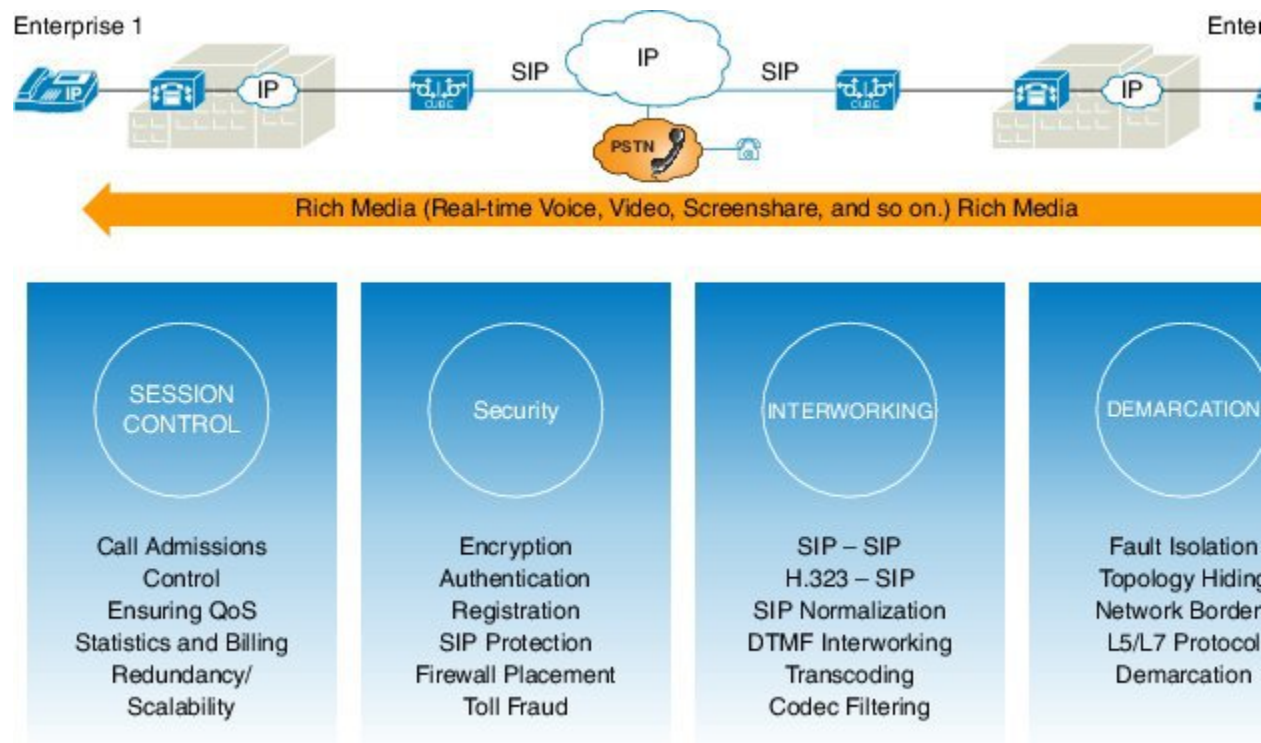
Enterprise 1

Enter

IP

IP

SIP

IP

SIP

CUBE

CUBE

PSTN

IP

Rich Media (Real-time Voice, Video, Screenshare, and so on.) Rich Media

SESSION CONTROL

Call Admissions Control
Ensuring QoS
Statistics and Billing
Redundancy/ Scalability

Security

Encryption
Authentication
Registration
SIP Protection
Firewall Placement
Toll Fraud

INTERWORKING

SIP – SIP
H.323 – SIP
SIP Normalization
DTMF Interworking
Transcoding
Codec Filtering

DEMARCATION

Fault Isolation
Topology Hiding
Network Border
L5/L7 Protocol
Demarcation